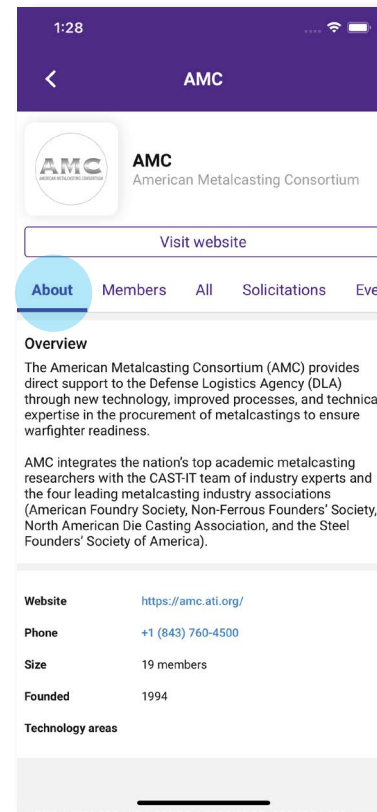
1:28

AMC

AMC
AMERICAN METALCASTING CONSORTIUM

AMC
American Metalcasting Consortium

Visit website

About Members All Solicitations Eve

Overview

The American Metalcasting Consortium (AMC) provides direct support to the Defense Logistics Agency (DLA) through new technology, improved processes, and technica expertise in the procurement of metalcastings to ensure warfighter readiness.

AMC integrates the nation's top academic metalcasting researchers with the CAST-IT team of industry experts and the four leading metalcasting industry associations (American Foundry Society, Non-Ferrous Founders' Society, North American Die Casting Association, and the Steel Founders' Society of America).

| | |
|---|---|
| Website | https://amc.ati.org/ |
| Phone | +1 (843) 760-4500 |
| Size | 19 members |
| Founded | 1994 |
| Technology areas | |